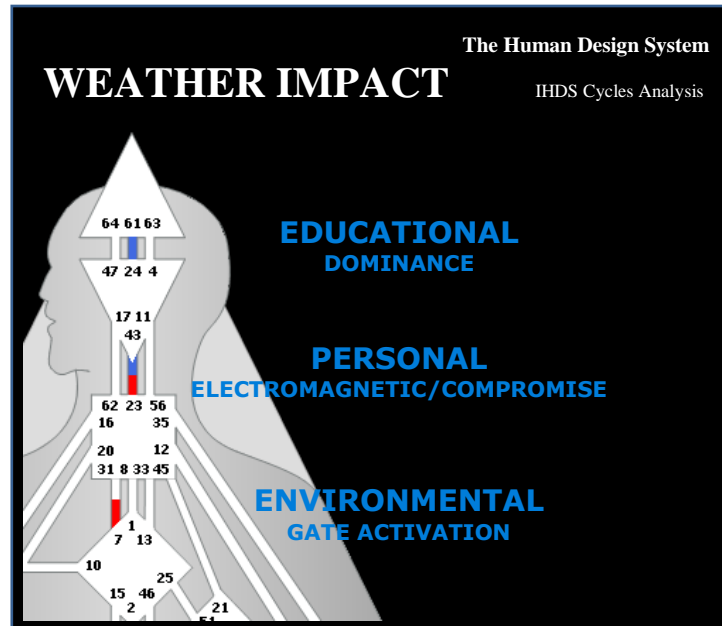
The Human Design System

WEATHER IMPACT

IHDS Cycles Analysis

64 61 63
47 24 4
17 11
43
62 23 56
16 35
20 12
31 8 33 45
1
7 13
10
25
15 46
2
21
51

EDUCATIONAL
DOMINANCE

PERSONAL
ELECTROMAGNETIC/COMPROMISE

ENVIRONMENTAL
GATE ACTIVATION